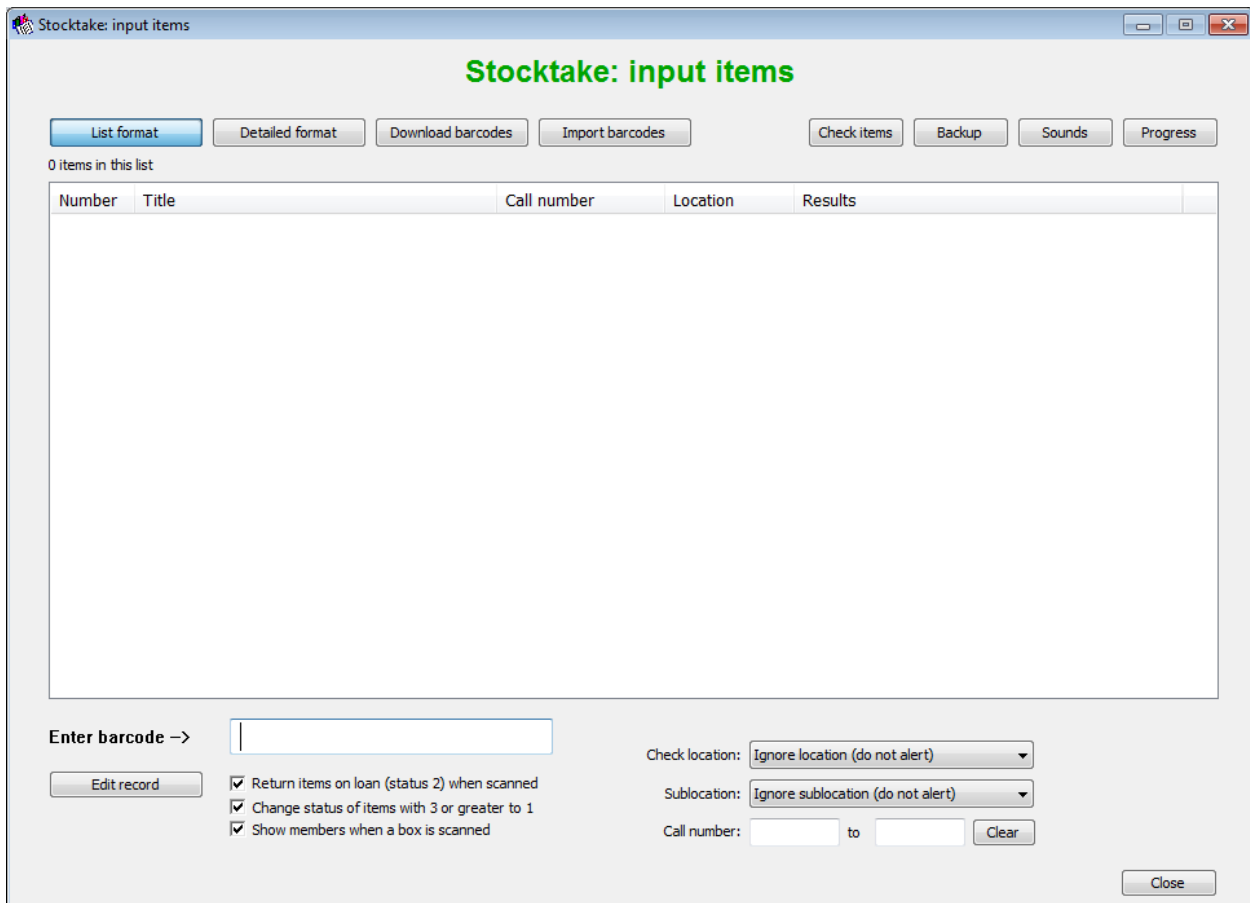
Stocktake: input items

Stocktake: input items

List format
Detailed format
Download barcodes
Import barcodes
Check items
Backup
Sounds
Progress

0 items in this list

| Number | Title | Call number | Location | Results |
|---|---|---|---|---|

Enter barcode ->

Edit record

Return items on loan (status 2) when scanned
Change status of items with 3 or greater to 1
Show members when a box is scanned

Check location: Ignore location (do not alert)
Sublocation: Ignore sublocation (do not alert)
Call number: to Clear

Close